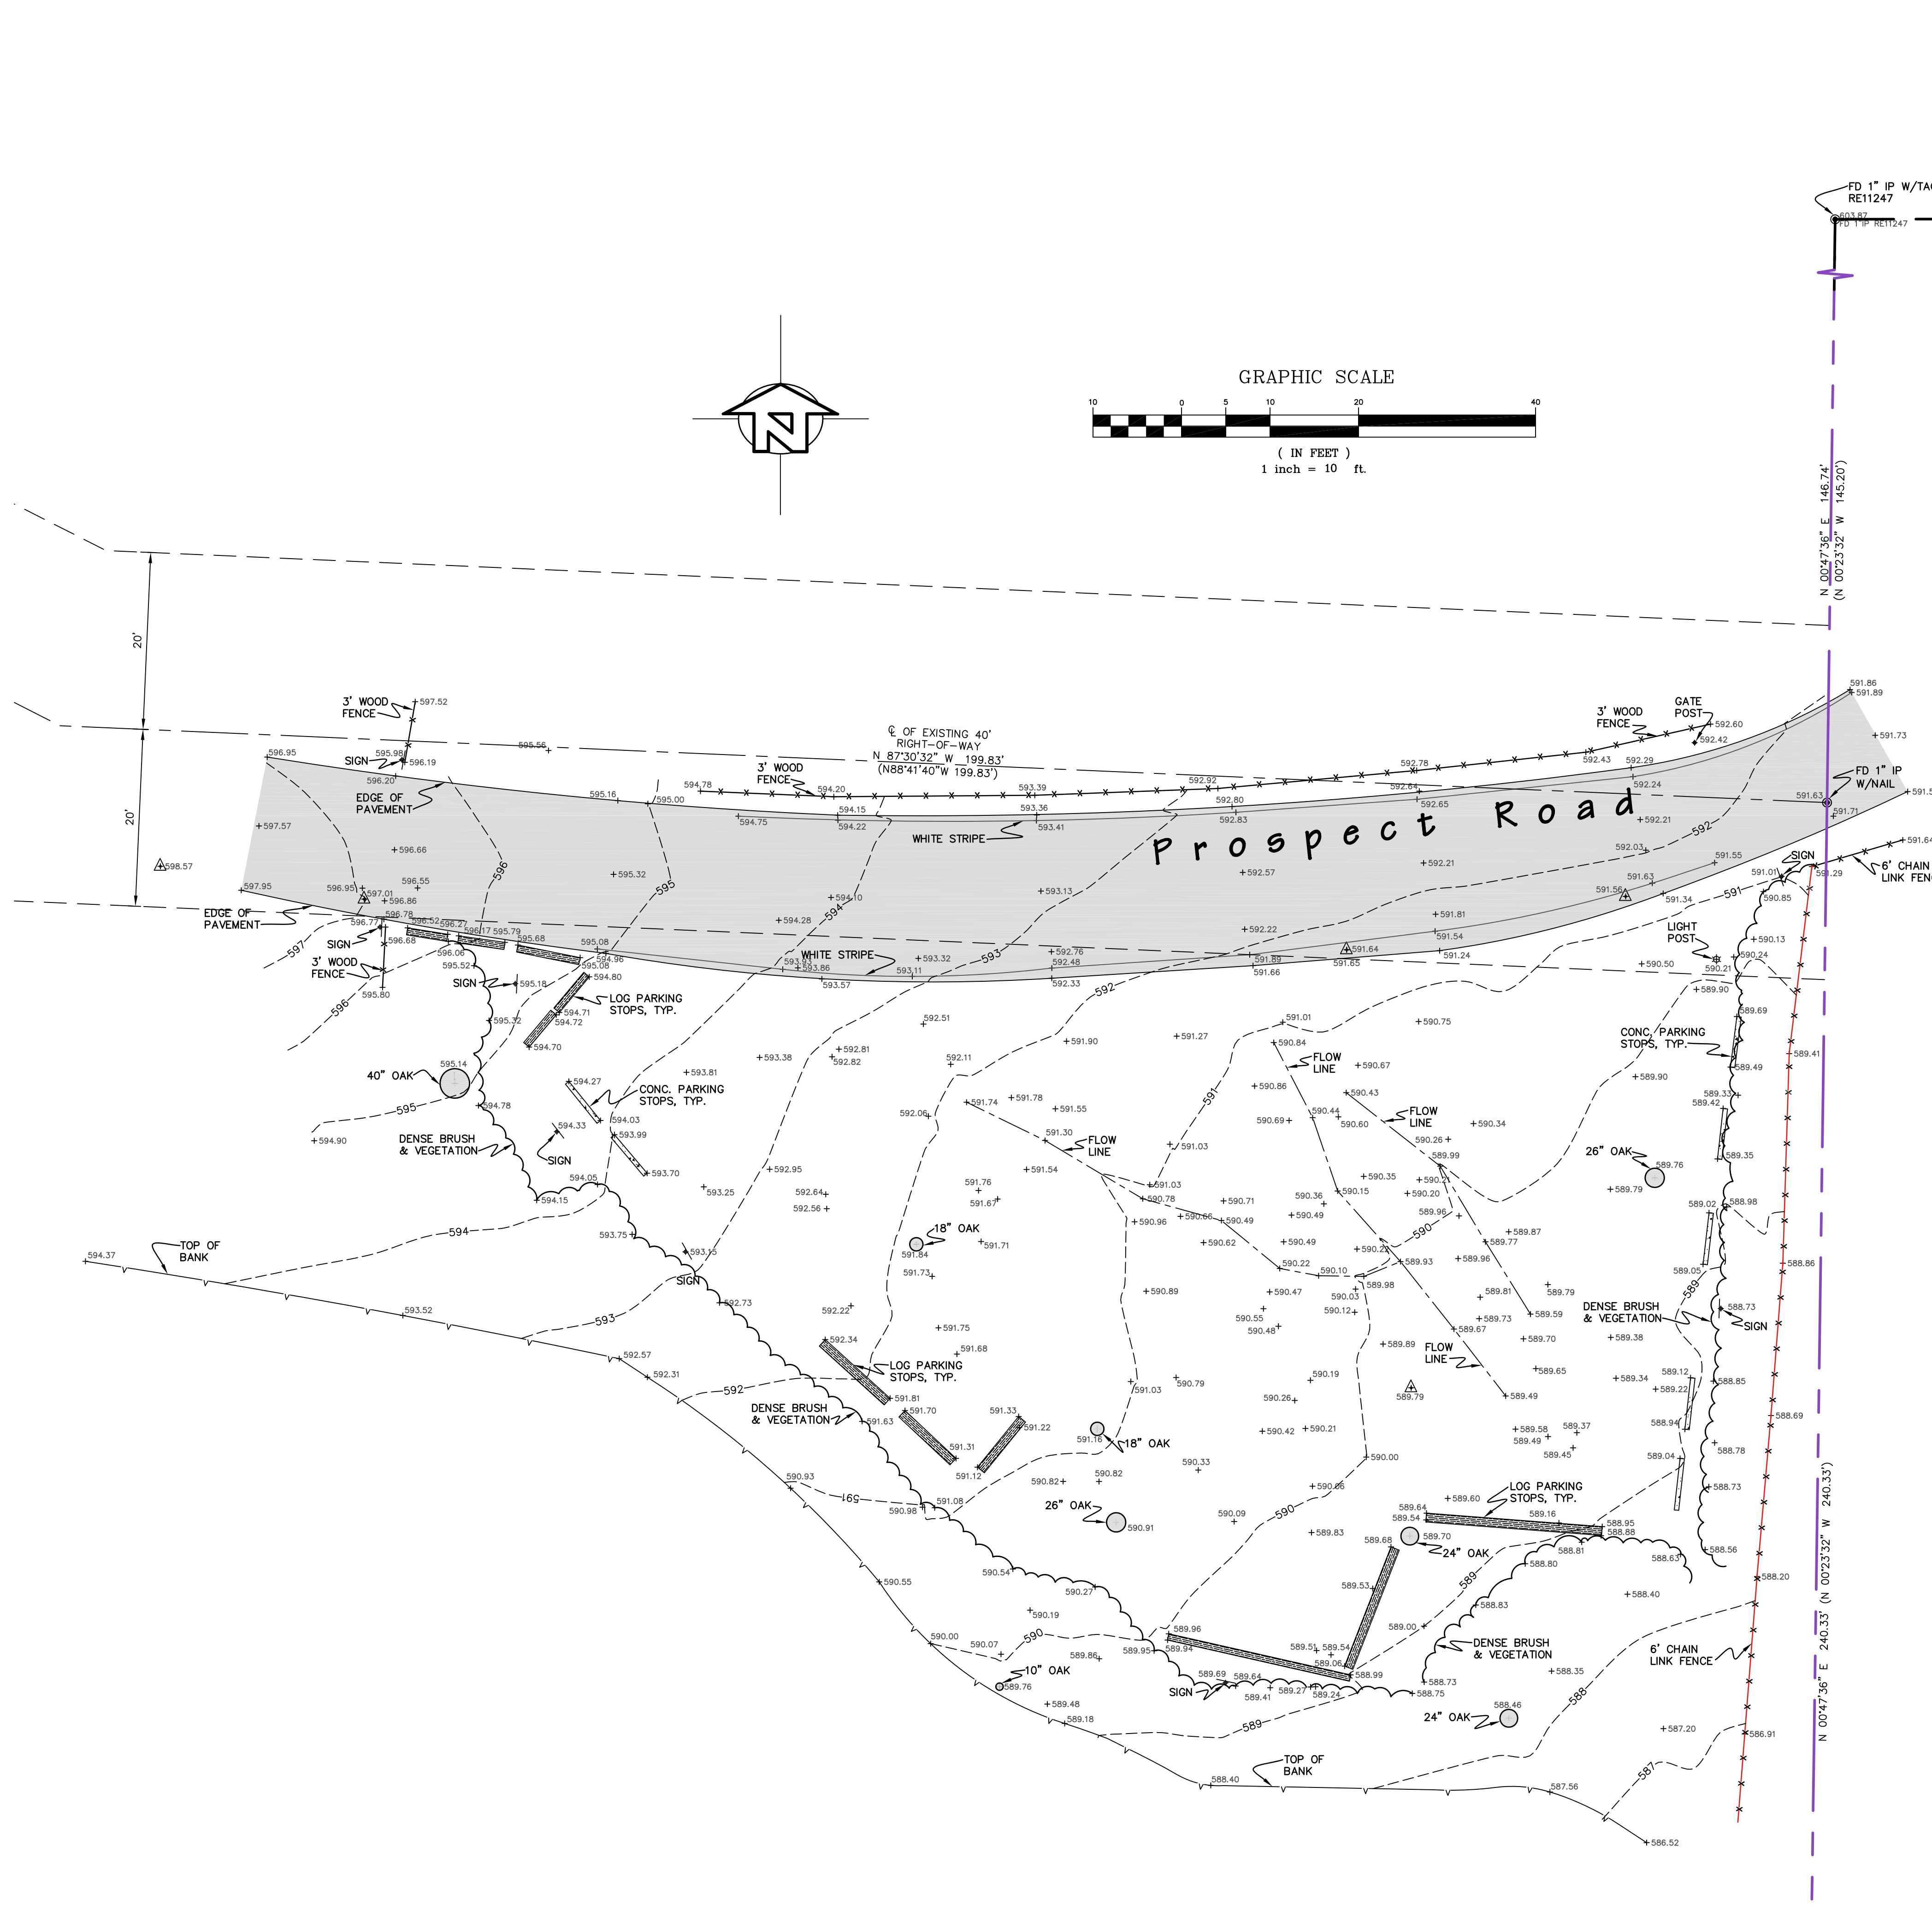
FD 1" IP W/TA
RE11247
603.87
FD 1" IP RE11247

GRAPHIC SCALE
10 0 5 10 20 40
( IN FEET )
1 inch = 10 ft.

N 00°47'36" E 146.74'
(N 00°23'32" W 145.20')

20'
20'

3' WOOD FENCE 597.52
SIGN 595.98 596.19
596.95
596.20
EDGE OF PAVEMENT
595.56
℄ OF EXISTING 40' RIGHT-OF-WAY
N 87°30'32" W 199.83'
(N88°41'40"W 199.83')
3' WOOD FENCE
GATE POST
592.60
592.42
591.86
591.89
591.73
597.57
598.57
596.66
596.55
596.95
597.01
596.86
597.95
EDGE OF PAVEMENT
SIGN
3' WOOD FENCE
595.80
596.77
596.78
596.68
596.52
596.27
596.06
595.52
596.17
595.79
595.68
595.08
594.96
595.08
594.80
595.18
595.32
594.71
594.72
594.70
LOG PARKING STOPS, TYP.
595.16
595.00
594.78
594.20
594.15
594.75
594.22
595.32
594.10
594.28
WHITE STRIPE
593.39
593.36
593.41
593.13
592.92
592.80
592.83
592.78
592.64
592.65
592.43
592.29
592.24
592.21
591.63
591.71
FD 1" IP W/NAIL
591.5
591.64
Prospect Road
592.57
592.21
592.03
591.55
591.63
591.56
591.34
591.01
590.85
591.29
SIGN
6' CHAIN LINK FENCE
593.86
593.57
WHITE STRIPE
593.32
593.11
592.76
592.48
592.33
592.22
591.89
591.66
591.64
591.65
591.81
591.54
591.24
LIGHT POST
590.13
590.24
590.50
590.21
589.90
596
595
594
593
592
591
590
589
588
587
597
40" OAK 595.14
594.78
594.90
DENSE BRUSH & VEGETATION
594.15
594.05
594.27
CONC. PARKING STOPS, TYP.
594.03
593.99
594.33
SIGN
593.70
593.81
593.38
592.81
592.82
592.51
592.11
591.90
591.27
591.01
590.84
590.75
FLOW LINE
590.67
CONC. PARKING STOPS, TYP.
589.69
589.41
589.49
589.90
589.33
589.42
589.35
26" OAK 589.76
589.79
589.02
588.98
588.86
589.05
DENSE BRUSH & VEGETATION
588.73
SIGN
589.38
589.12
589.22
589.34
588.85
588.94
588.69
589.04
588.78
588.73
588.56
588.63
588.20
588.40
6' CHAIN LINK FENCE
588.35
24" OAK 588.46
587.20
586.91
587.56
586.52
N 00°47'36" E 240.33' (N 00°23'32" W 240.33')
594.37
TOP OF BANK
593.52
593.75
593.15
SIGN
592.73
592.57
592.31
593.25
592.95
592.64
592.56
592.06
591.74
591.78
591.55
591.30
FLOW LINE
591.54
591.76
591.67
18" OAK
591.84
591.71
591.73
592.22
592.34
LOG PARKING STOPS, TYP.
591.75
591.68
591.81
591.70
591.63
DENSE BRUSH & VEGETATION
591.31
591.12
591.33
591.22
591.08
590.98
590.93
590.55
590.54
590.27
590.19
590.00
590.07
589.86
589.95
10" OAK 589.76
589.48
589.18
588.40
TOP OF BANK
590.86
590.44
590.43
590.60
590.69
FLOW LINE
590.34
590.26
589.99
591.03
591.03
590.78
590.96
590.66
590.49
590.71
590.36
590.49
590.35
590.15
590.21
590.20
589.96
589.87
589.77
590.62
590.49
590.22
590.23
589.93
589.96
590.22
590.10
589.98
590.47
590.03
590.12
590.55
590.48
590.89
589.81
589.73
589.67
589.79
589.59
589.70
589.89
FLOW LINE
589.65
589.49
590.19
590.79
591.03
590.26
589.79
589.58
589.49
589.45
589.37
590.42
590.21
18" OAK 591.16
590.33
590.00
590.82
590.82
26" OAK 590.91
590.09
590.06
589.83
LOG PARKING STOPS, TYP.
589.60
589.16
589.64
589.54
588.95
588.88
588.81
589.70
24" OAK
589.68
588.80
589.53
588.83
589.00
DENSE BRUSH & VEGETATION
589.51
589.54
589.06
588.99
589.96
589.94
SIGN
589.69
589.64
589.41
589.27
589.24
588.75
588.73